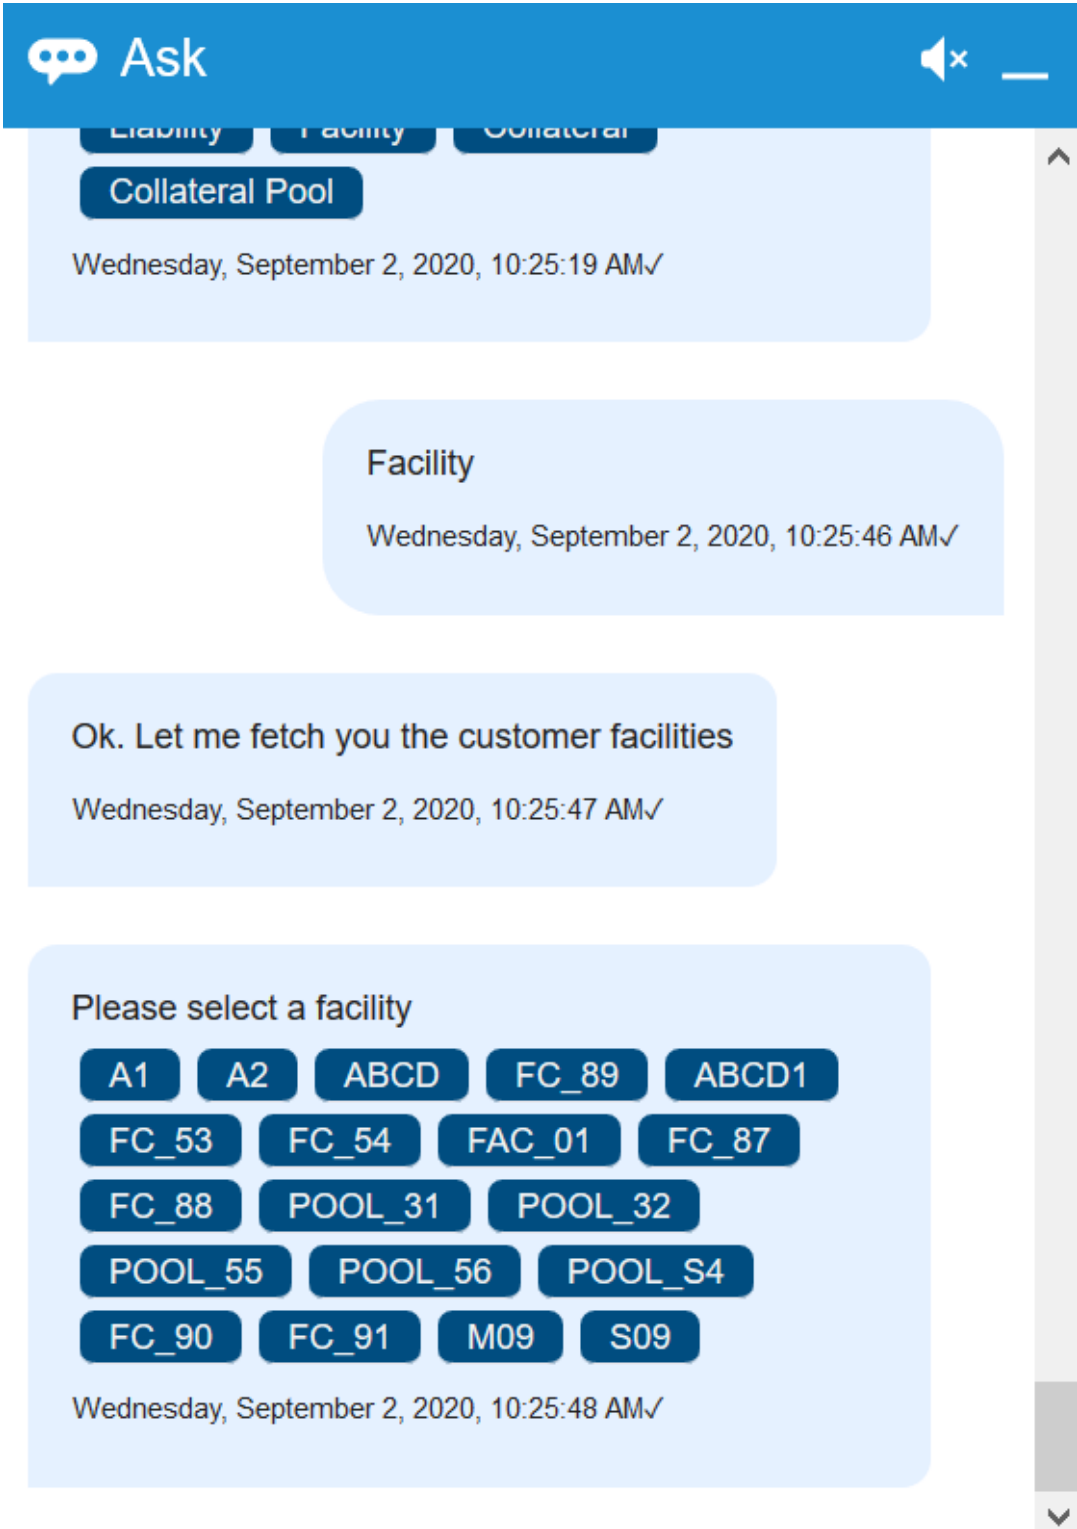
Ask

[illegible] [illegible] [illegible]

Collateral Pool

Wednesday, September 2, 2020, 10:25:19 AM✓

Facility

Wednesday, September 2, 2020, 10:25:46 AM✓

Ok. Let me fetch you the customer facilities

Wednesday, September 2, 2020, 10:25:47 AM✓

Please select a facility

A1 A2 ABCD FC_89 ABCD1
FC_53 FC_54 FAC_01 FC_87
FC_88 POOL_31 POOL_32
POOL_55 POOL_56 POOL_S4
FC_90 FC_91 M09 S09

Wednesday, September 2, 2020, 10:25:48 AM✓